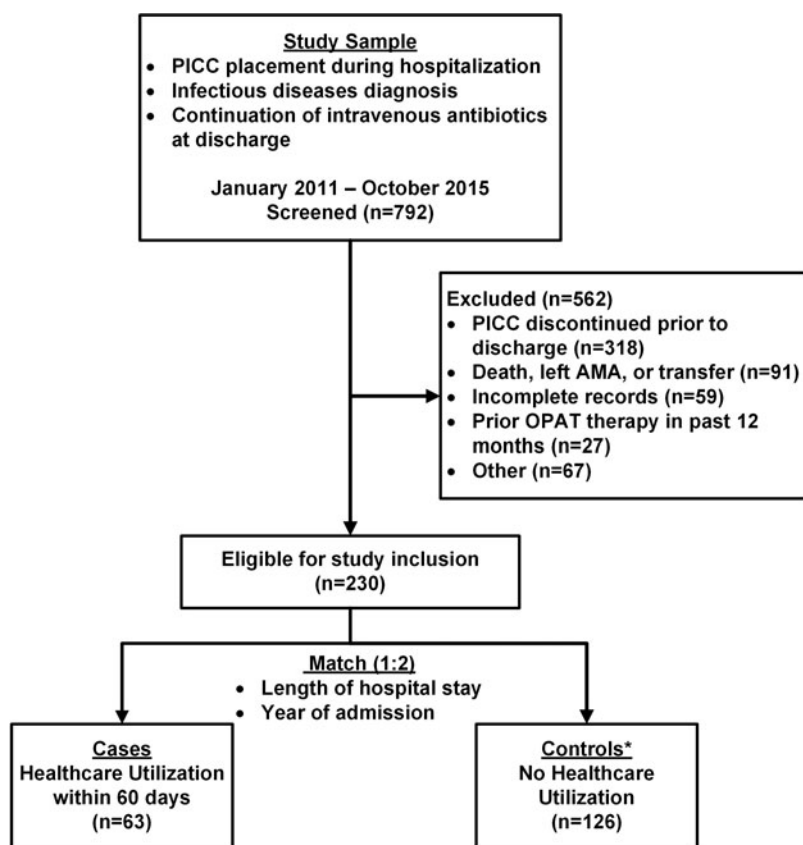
Study Sample

- PICC placement during hospitalization
- Infectious diseases diagnosis
- Continuation of intravenous antibiotics at discharge

January 2011 – October 2015
Screened (n=792)

Excluded (n=562)

- PICC discontinued prior to discharge (n=318)
- Death, left AMA, or transfer (n=91)
- Incomplete records (n=59)
- Prior OPAT therapy in past 12 months (n=27)
- Other (n=67)

Eligible for study inclusion
(n=230)

Match (1:2)

- Length of hospital stay
- Year of admission

Cases
Healthcare Utilization within 60 days
(n=63)

Controls*
No Healthcare Utilization
(n=126)